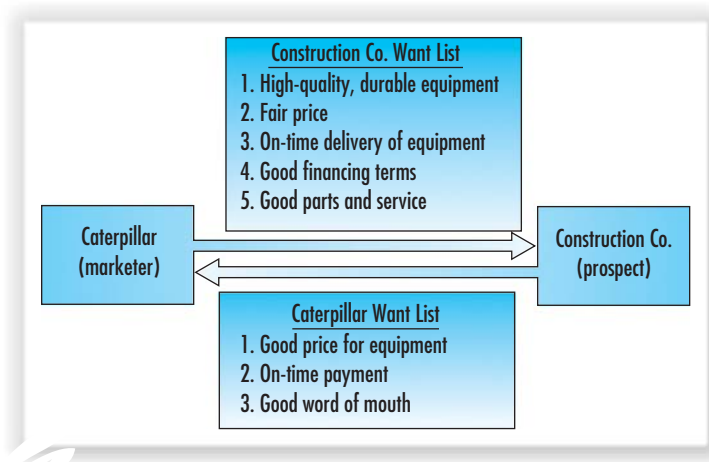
Construction Co. Want List
1. High-quality, durable equipment
2. Fair price
3. On-time delivery of equipment
4. Good financing terms
5. Good parts and service

Caterpillar (marketer)

Construction Co. (prospect)

Caterpillar Want List
1. Good price for equipment
2. On-time payment
3. Good word of mouth